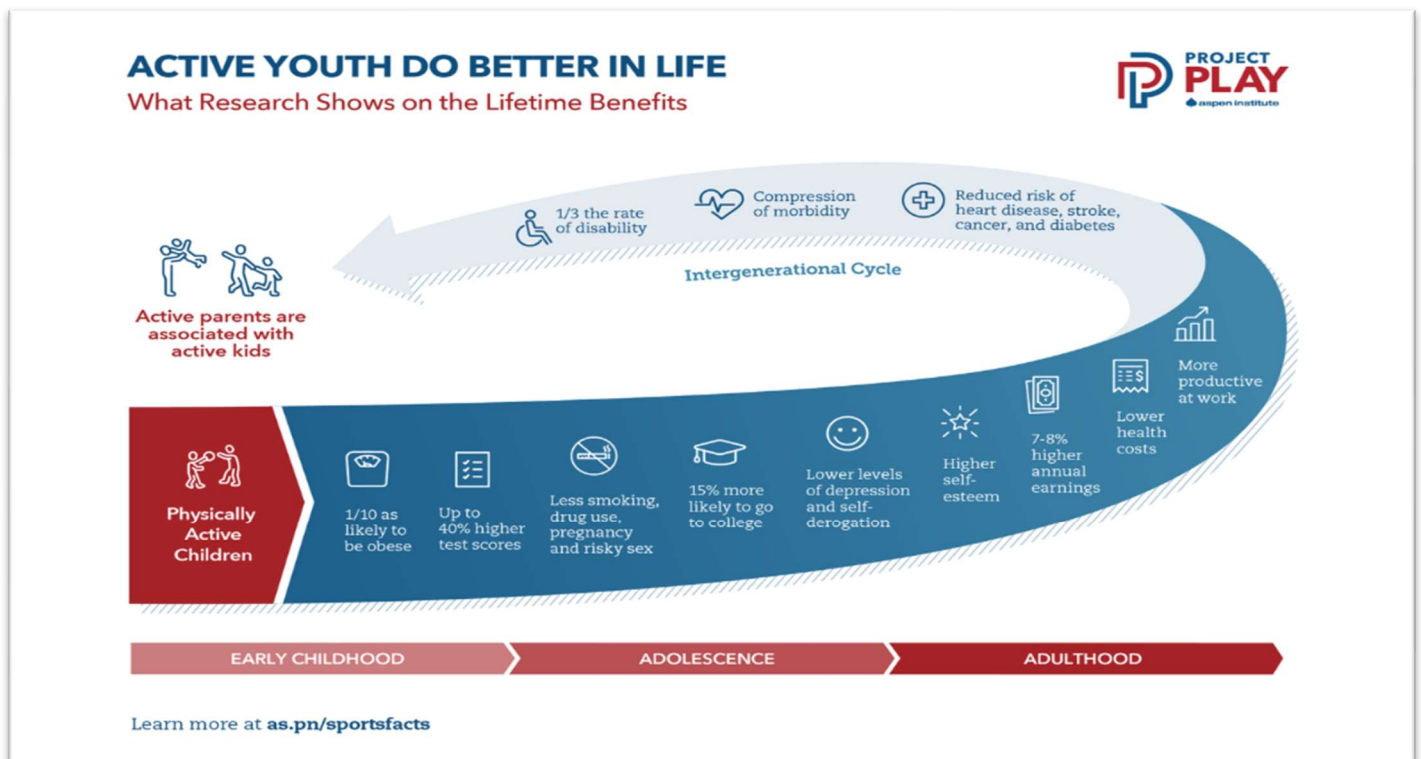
ACTIVE YOUTH DO BETTER IN LIFE
What Research Shows on the Lifetime Benefits

PROJECT PLAY
aspen institute

1/3 the rate of disability

Compression of morbidity

Reduced risk of heart disease, stroke, cancer, and diabetes

Intergenerational Cycle

Active parents are associated with active kids

More productive at work

Lower health costs

7-8% higher annual earnings

Higher self-esteem

Lower levels of depression and self-derogation

15% more likely to go to college

Less smoking, drug use, pregnancy and risky sex

Up to 40% higher test scores

1/10 as likely to be obese

Physically Active Children

EARLY CHILDHOOD
ADOLESCENCE
ADULTHOOD

Learn more at as.pn/sportsfacts